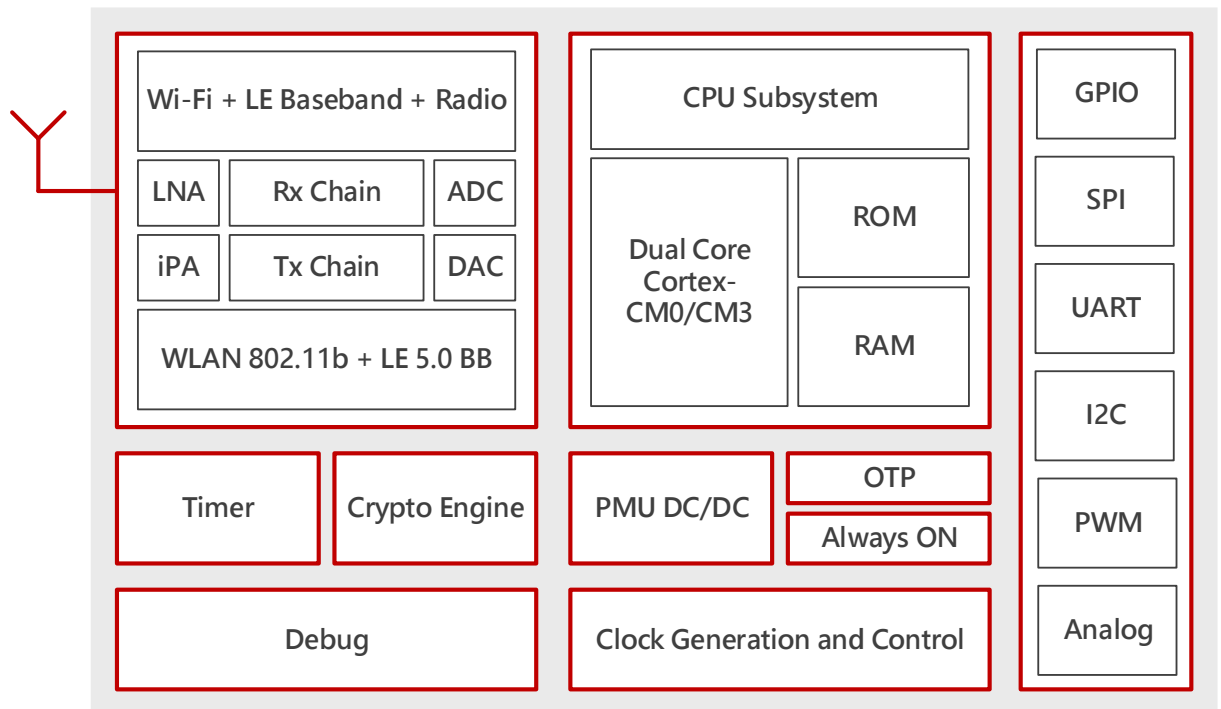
Wi-Fi + LE Baseband + Radio

LNA

Rx Chain

ADC

iPA

Tx Chain

DAC

WLAN 802.11b + LE 5.0 BB

CPU Subsystem

Dual Core Cortex-CM0/CM3

ROM

RAM

GPIO

SPI

UART

I2C

PWM

Analog

Timer

Crypto Engine

PMU DC/DC

OTP

Always ON

Debug

Clock Generation and Control